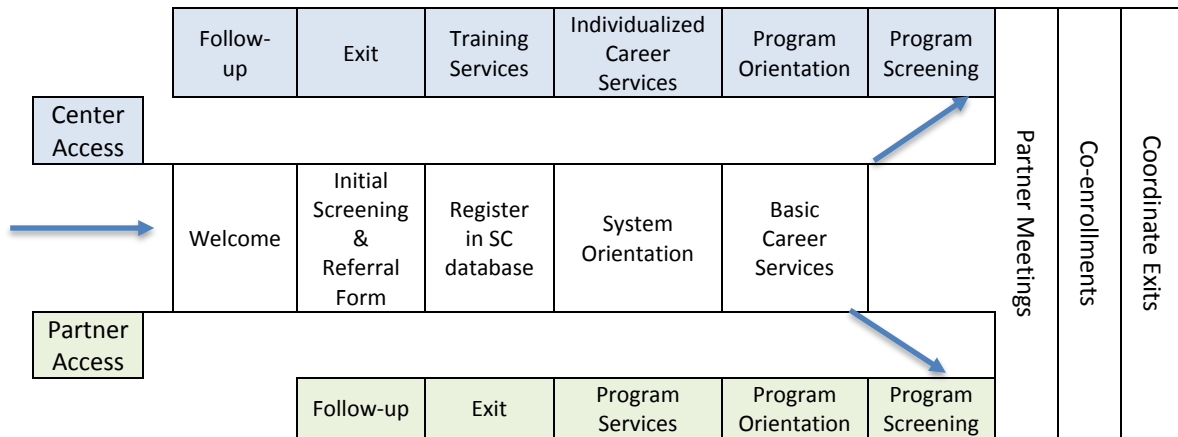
| Follow-up | Exit | Training Services | Individualized Career Services | Program Orientation | Program Screening |
|---|---|---|---|---|---|

Center Access

| Welcome | Initial Screening & Referral Form | Register in SC database | System Orientation | Basic Career Services |
|---|---|---|---|---|

Partner Access

| Follow-up | Exit | Program Services | Program Orientation | Program Screening |
|---|---|---|---|---|

Partner Meetings

Co-enrollments

Coordinate Exits